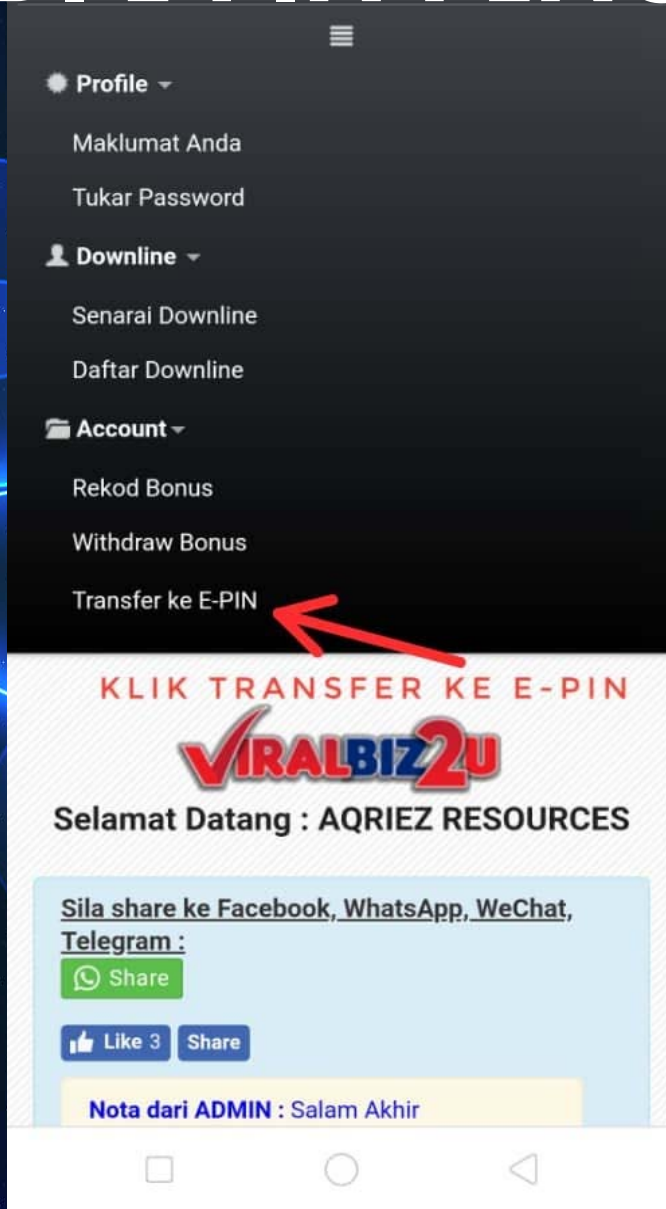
Profile

Maklumat Anda

Tukar Password

Downline

Senarai Downline

Daftar Downline

Account

Rekod Bonus

Withdraw Bonus

Transfer ke E-PIN

KLIK TRANSFER KE E-PIN

VIRALBIZ2U

Selamat Datang : AQRIEZ RESOURCES

Sila share ke Facebook, WhatsApp, WeChat, Telegram :

Share

Like 3 Share

Nota dari ADMIN : Salam Akhir